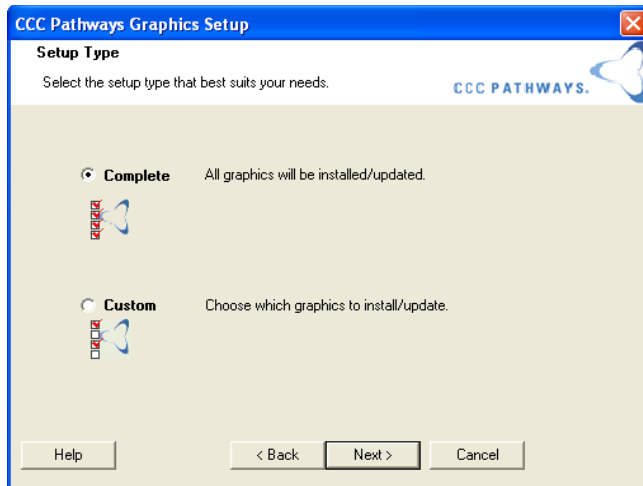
CCC Pathways Graphics Setup

Setup Type

Select the setup type that best suits your needs.

CCC PATHWAYS.

Complete All graphics will be installed/updated.

Custom Choose which graphics to install/update.

Help

< Back

Next >

Cancel